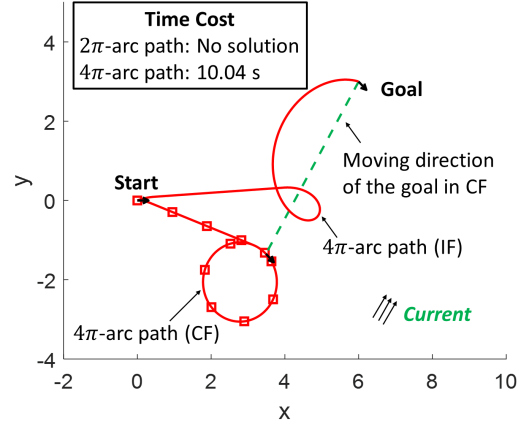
Time Cost
$2\pi$-arc path: No solution
$4\pi$-arc path: 10.04 s

Goal

Moving direction of the goal in CF

Start

$4\pi$-arc path (IF)

$4\pi$-arc path (CF)

Current

y

x

4
2
0
-2
-4

-2
0
2
4
6
8
10